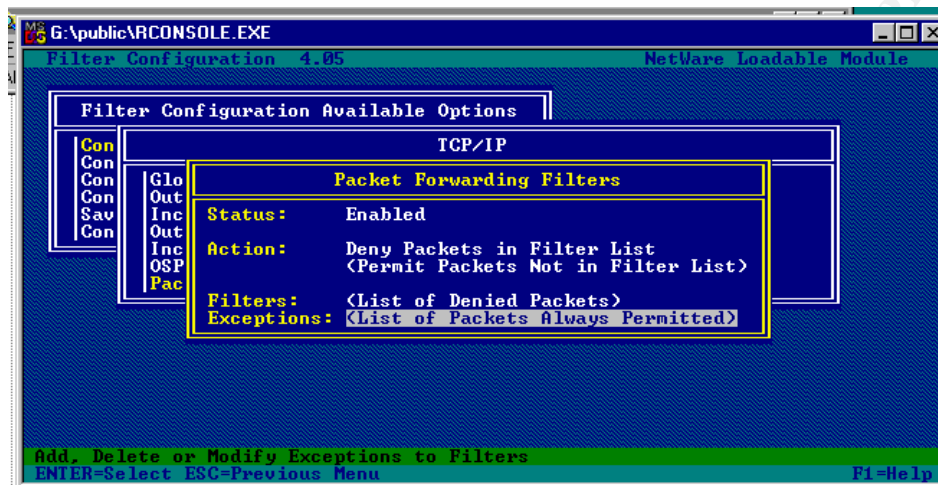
G:\public\RCONSOLE.EXE

Filter Configuration 4.05 NetWare Loadable Module

Filter Configuration Available Options

Con
Con
Con
Con
Sav
Con

TCP/IP

Glo
Out
Inc
Out
Inc
OSP
Pac

Packet Forwarding Filters

Status: Enabled

Action: Deny Packets in Filter List
(Permit Packets Not in Filter List)

Filters: (List of Denied Packets)
Exceptions: (List of Packets Always Permitted)

Add, Delete or Modify Exceptions to Filters
ENTER=Select ESC=Previous Menu F1=Help